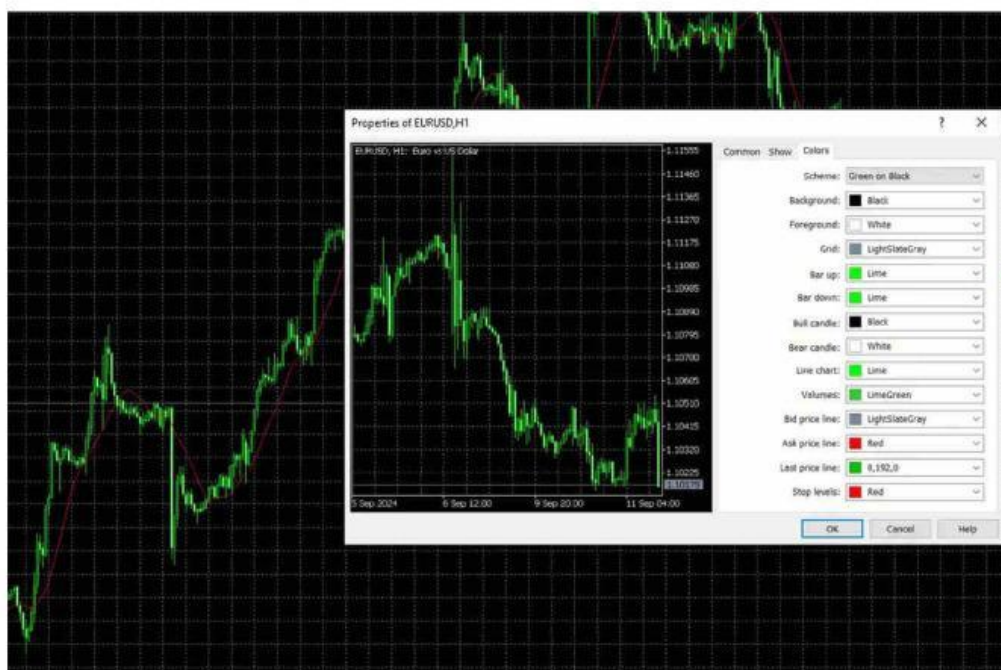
Properties of EURUSD,H1

?

×

EURUSD, H1: Euro vs US Dollar

1.11555
1.11460
1.11365
1.11270
1.11175
1.11080
1.10985
1.10890
1.10795
1.10700
1.10605
1.10510
1.10415
1.10320
1.10225
1.10175

5 Sep 2024
6 Sep 12:00
9 Sep 20:00
11 Sep 04:00

Common
Show
Colors

Scheme: Green on Black
Background: Black
Foreground: White
Grid: LightSlateGray
Bar up: Lime
Bar down: Lime
Bull candle: Black
Bear candle: White
Line chart: Lime
Volumes: LimeGreen
Bid price line: LightSlateGray
Ask price line: Red
Last price line: 8,192,0
Stop levels: Red

OK
Cancel
Help